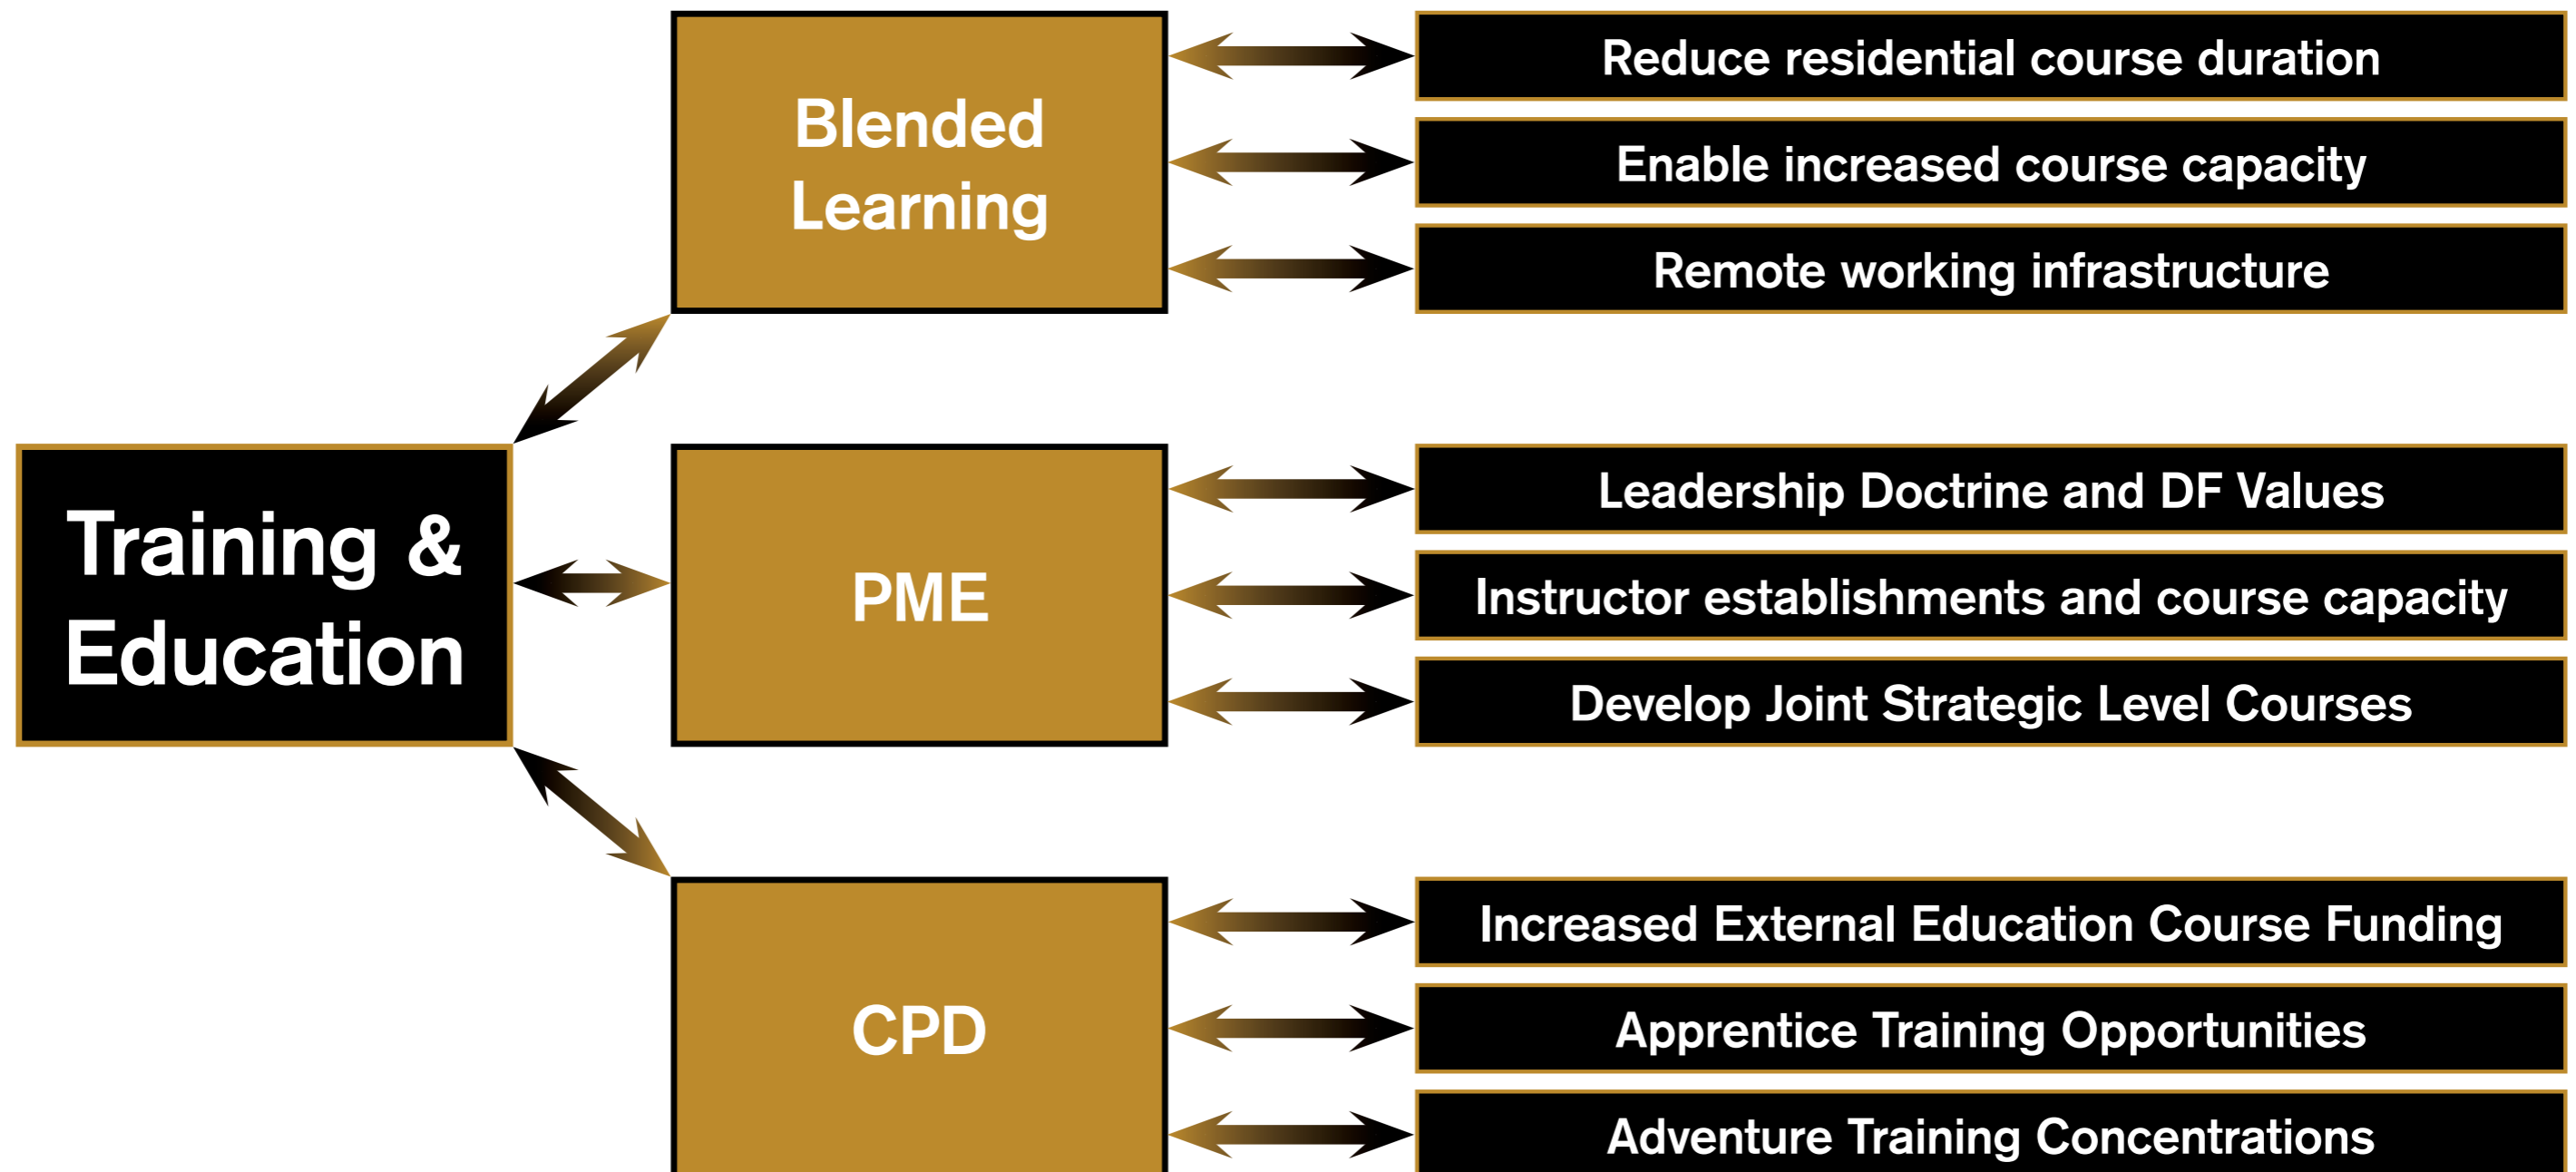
Blended Learning

Reduce residential course duration

Enable increased course capacity

Remote working infrastructure

Training & Education

PME

Leadership Doctrine and DF Values

Instructor establishments and course capacity

Develop Joint Strategic Level Courses

CPD

Increased External Education Course Funding

Apprentice Training Opportunities

Adventure Training Concentrations